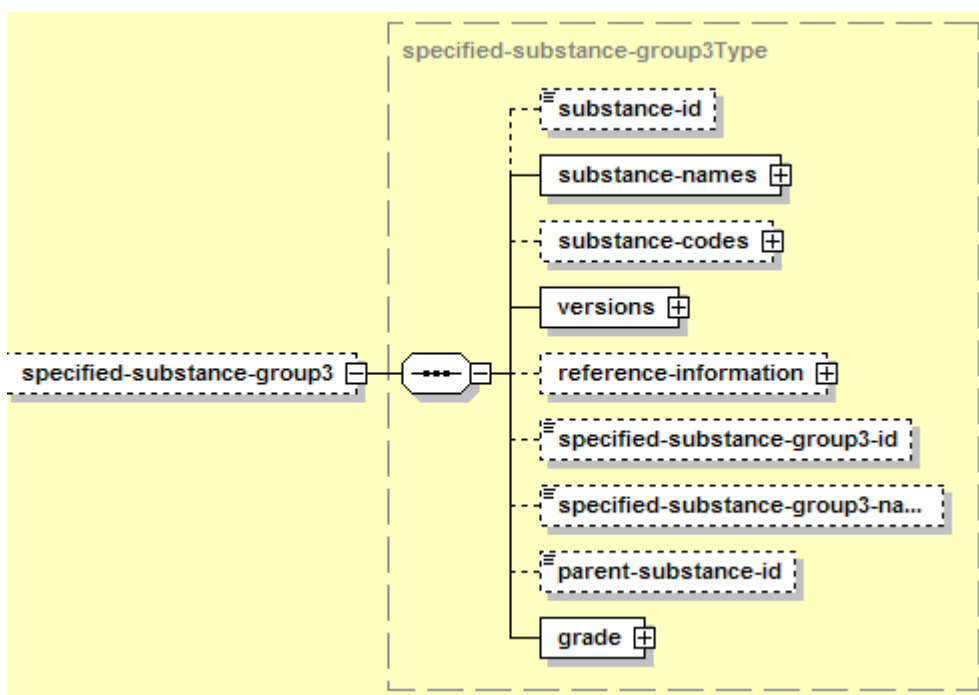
specified-substance-group3Type

specified-substance-group3

substance-id

substance-names

substance-codes

versions

reference-information

specified-substance-group3-id

specified-substance-group3-na...

parent-substance-id

grade